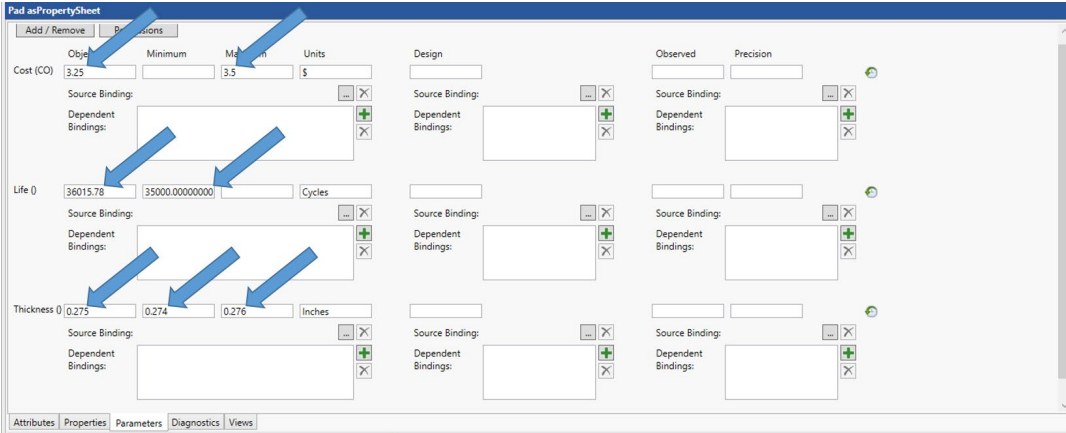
Pad asPropertySheet

Add / Remove P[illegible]ssions

Obje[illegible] Minimum Ma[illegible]m Units Design Observed Precision

Cost (CO) 3.25 3.5 $

Source Binding: ... Source Binding: ... Source Binding: ...

Dependent Bindings: Dependent Bindings: Dependent Bindings:

Life () 36015.78 35000.00000000 Cycles

Source Binding: ... Source Binding: ... Source Binding: ...

Dependent Bindings: Dependent Bindings: Dependent Bindings:

Thickness () 0.275 0.274 0.276 Inches

Source Binding: ... Source Binding: ... Source Binding: ...

Dependent Bindings: Dependent Bindings: Dependent Bindings:

Attributes Properties Parameters Diagnostics Views